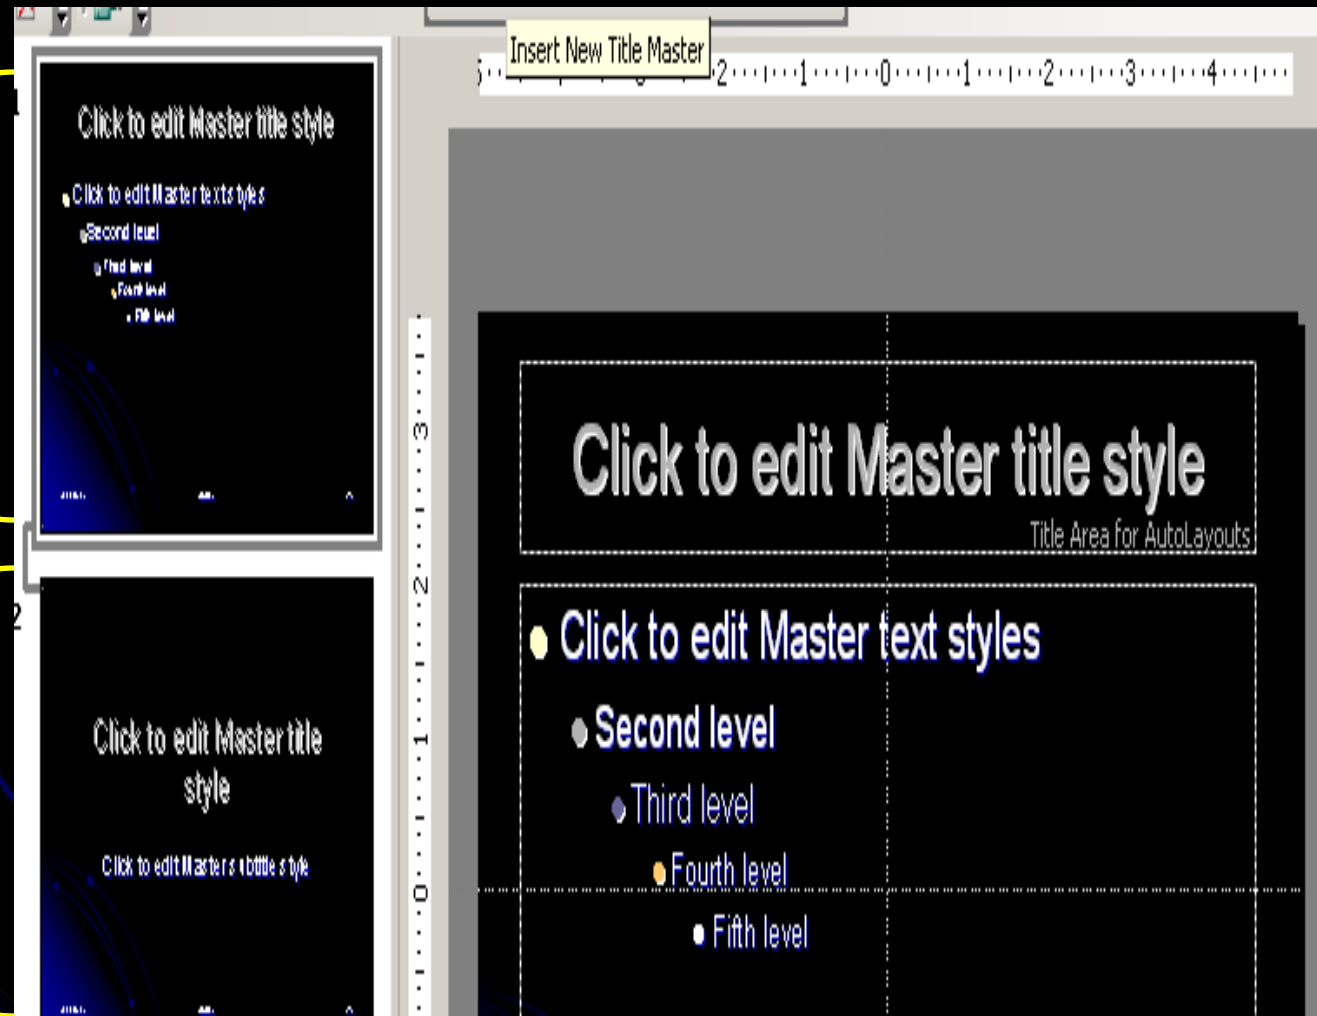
1

Click to edit Master title style

Click to edit Master text styles

Second level

Third level

Fourth level

Fifth level

2

Click to edit Master title style

Click to edit Master subtitle style

Insert New Title Master

5 2 1 0 1 2 3 4

3 2 1 0

Click to edit Master title style

Title Area for AutoLayouts

Click to edit Master text styles

Second level

Third level

Fourth level

Fifth level